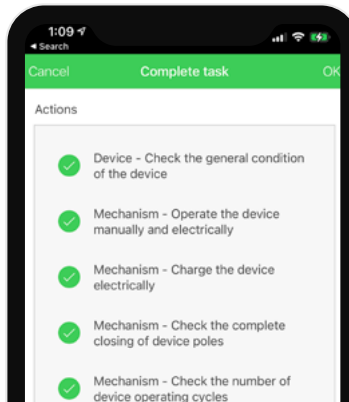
1:09
◂ Search

Cancel
Complete task
OK

Actions

Device - Check the general condition of the device

Mechanism - Operate the device manually and electrically

Mechanism - Charge the device electrically

Mechanism - Check the complete closing of device poles

Mechanism - Check the number of device operating cycles